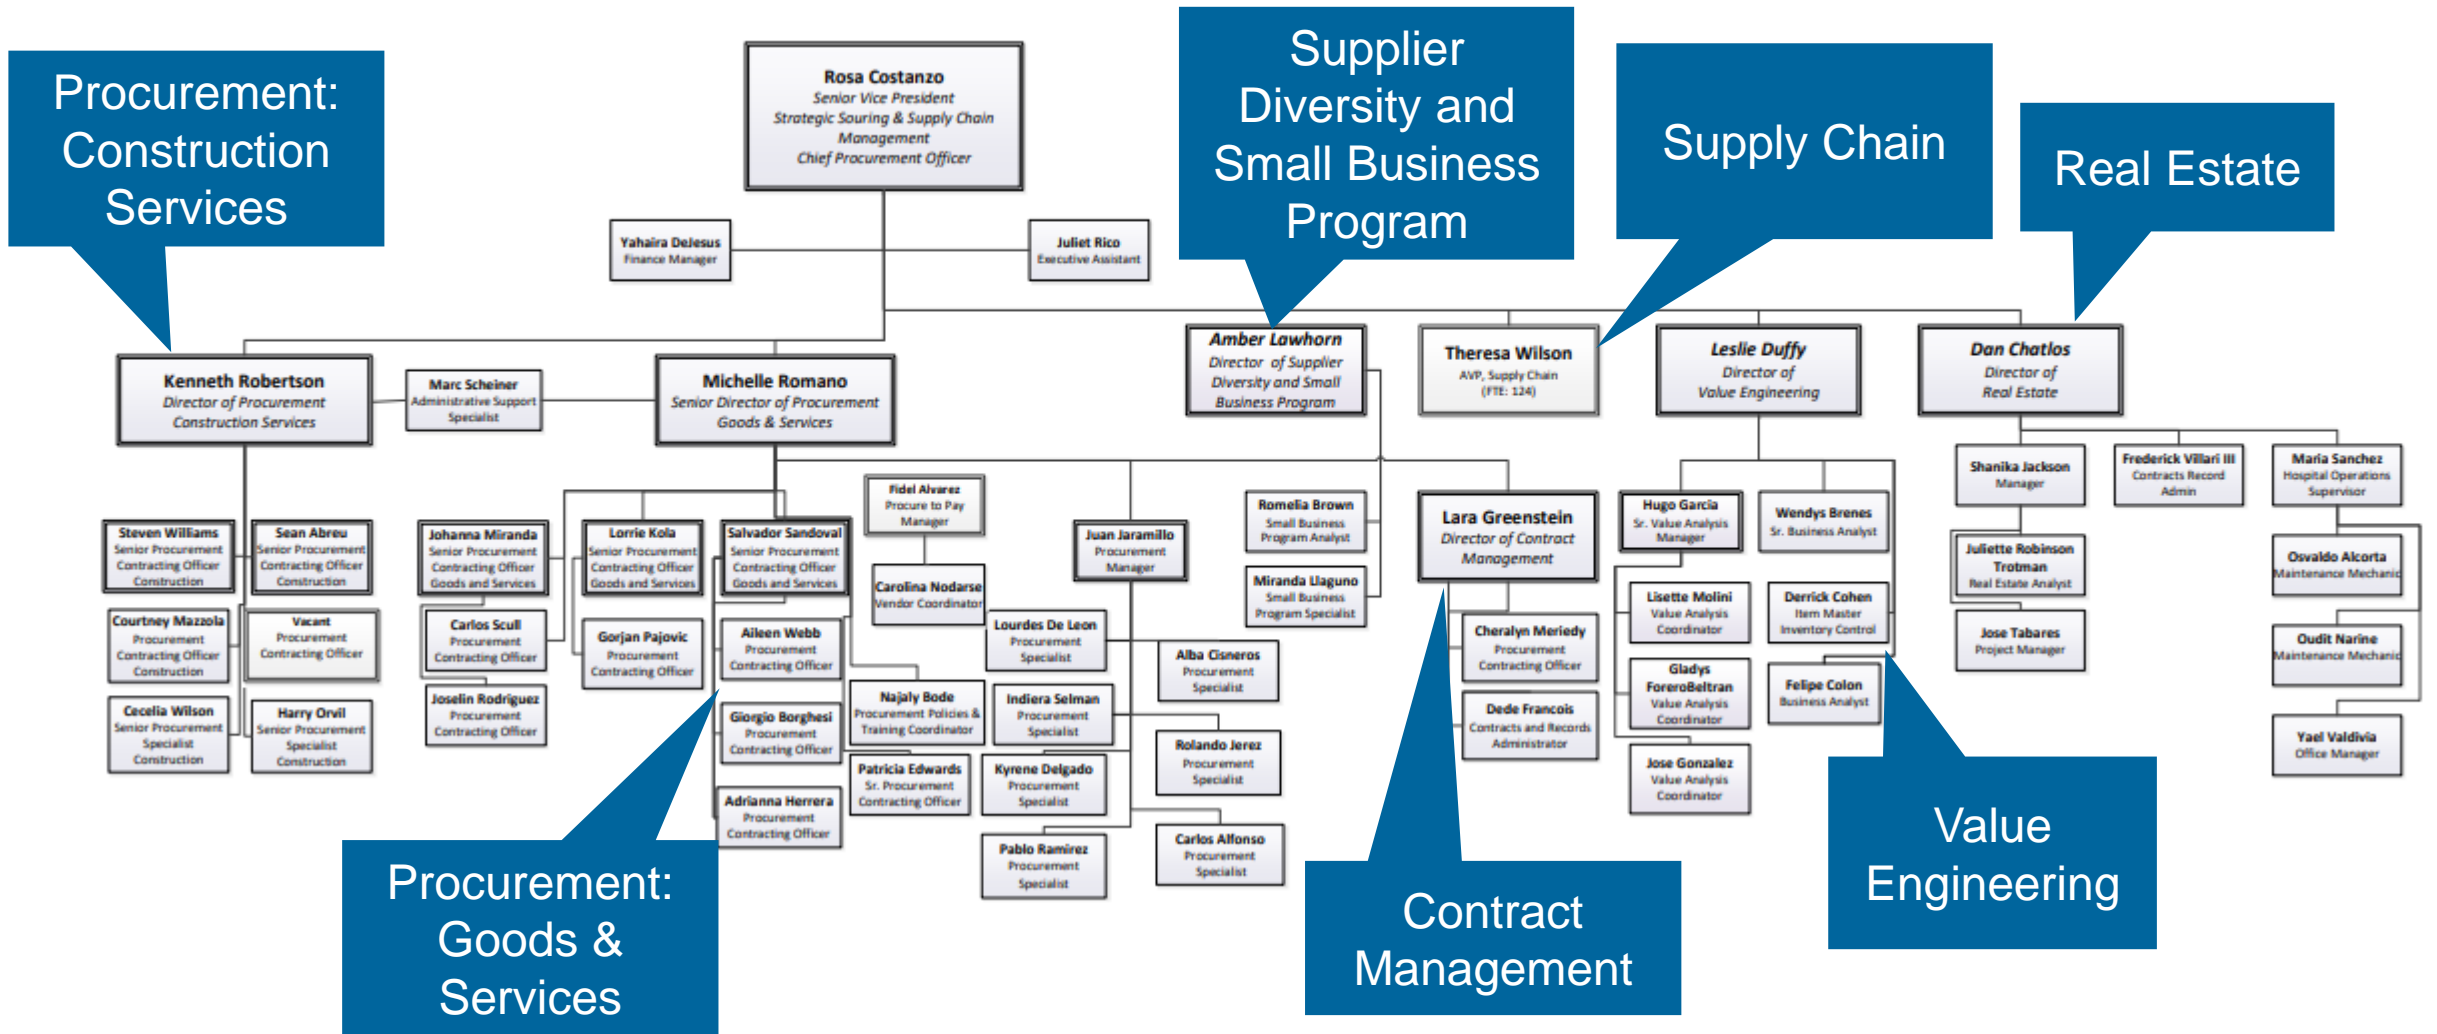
Procurement: Construction Services

Rosa Costanzo
Senior Vice President
Strategic Souring & Supply Chain Management
Chief Procurement Officer

Supplier Diversity and Small Business Program

Supply Chain

Real Estate

Yahaira DeJesus
Finance Manager

Juliet Rico
Executive Assistant

Kenneth Robertson
Director of Procurement
Construction Services

Marc Scheiner
Administrative Support Specialist

Michelle Romano
Senior Director of Procurement
Goods & Services

Amber Lawhorn
Director of Supplier Diversity and Small Business Program

Theresa Wilson
AVP, Supply Chain
(FTE: 124)

Leslie Duffy
Director of
Value Engineering

Dan Chatlos
Director of
Real Estate

Steven Williams
Senior Procurement Contracting Officer
Construction

Sean Abreu
Senior Procurement Contracting Officer
Construction

Courtney Mazzola
Procurement Contracting Officer
Construction

Vacant
Procurement Contracting Officer

Cecelia Wilson
Senior Procurement Specialist
Construction

Harry Orvil
Senior Procurement Specialist
Construction

Johanna Miranda
Senior Procurement Contracting Officer
Goods and Services

Lorrie Kola
Senior Procurement Contracting Officer
Goods and Services

Salvador Sandoval
Senior Procurement Contracting Officer
Goods and Services

Fidel Alvarez
Procure to Pay Manager

Carolina Nodarse
Vendor Coordinator

Carlos Scull
Procurement Contracting Officer

Gorjan Pajovic
Procurement Contracting Officer

Joselin Rodriguez
Procurement Contracting Officer

Aileen Webb
Procurement Contracting Officer

Giorgio Borghesi
Procurement Contracting Officer

Adrianna Herrera
Procurement Contracting Officer

Najaly Bode
Procurement Policies & Training Coordinator

Patricia Edwards
Sr. Procurement Contracting Officer

Juan Jaramillo
Procurement Manager

Lourdes De Leon
Procurement Specialist

Indiera Selman
Procurement Specialist

Kyrene Delgado
Procurement Specialist

Pablo Ramirez
Procurement Specialist

Alba Cisneros
Procurement Specialist

Rolando Jerez
Procurement Specialist

Carlos Alfonso
Procurement Specialist

Romelia Brown
Small Business Program Analyst

Miranda Llaguno
Small Business Program Specialist

Lara Greenstein
Director of Contract Management

Cheralyn Meriedy
Procurement Contracting Officer

Dede Francois
Contracts and Records Administrator

Hugo Garcia
Sr. Value Analysis Manager

Wendys Brenes
Sr. Business Analyst

Lisette Molini
Value Analysis Coordinator

Gladys ForeroBeltran
Value Analysis Coordinator

Jose Gonzalez
Value Analysis Coordinator

Derrick Cohen
Item Master Inventory Control

Felipe Colon
Business Analyst

Shanika Jackson
Manager

Juliette Robinson Trotman
Real Estate Analyst

Jose Tabares
Project Manager

Frederick Villari III
Contracts Record Admin

Maria Sanchez
Hospital Operations Supervisor

Osvaldo Alcorta
Maintenance Mechanic

Oudit Narine
Maintenance Mechanic

Yael Valdivia
Office Manager

Procurement: Goods & Services

Contract Management

Value Engineering